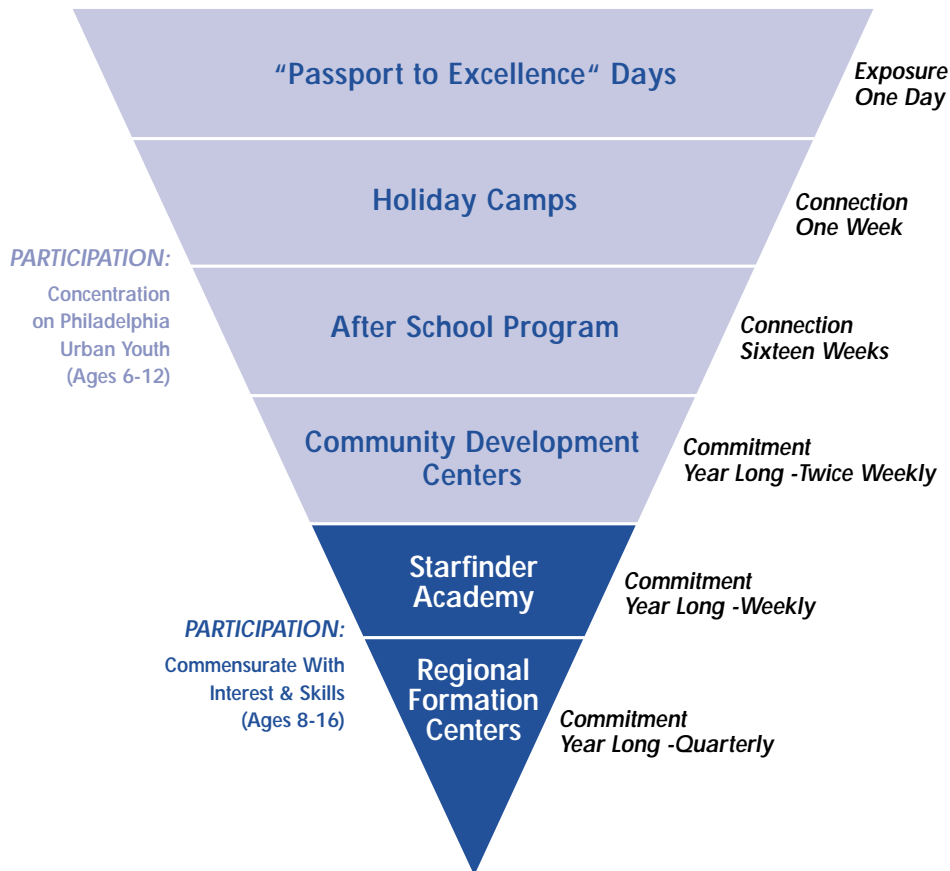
“Passport to Excellence“ Days

Exposure
One Day

Holiday Camps

Connection
One Week

PARTICIPATION:

Concentration on Philadelphia Urban Youth (Ages 6-12)

After School Program

Connection
Sixteen Weeks

Community Development Centers

Commitment
Year Long -Twice Weekly

Starfinder Academy

Commitment
Year Long -Weekly

PARTICIPATION:

Commensurate With Interest & Skills (Ages 8-16)

Regional Formation Centers

Commitment
Year Long -Quarterly